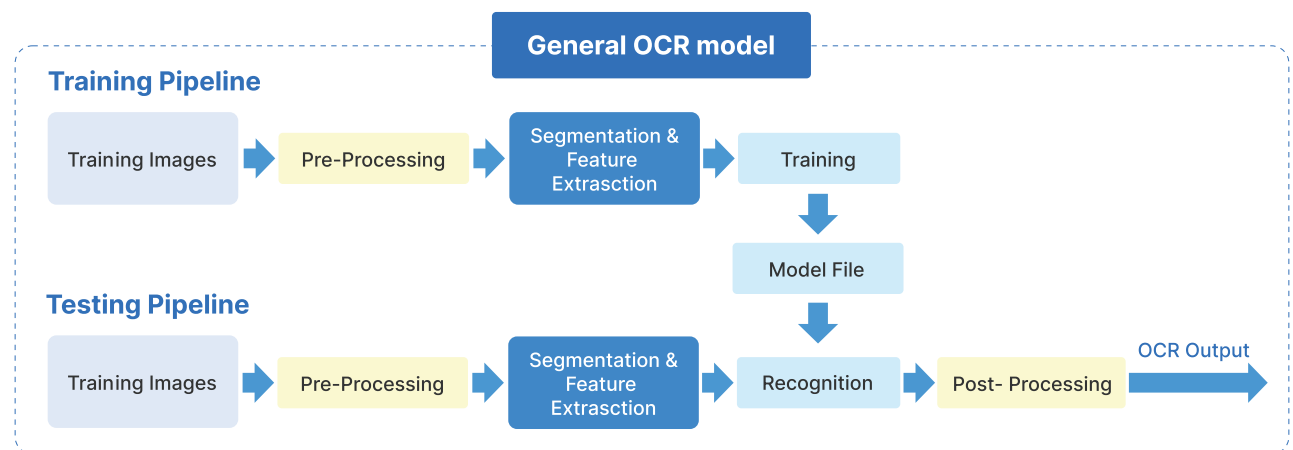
General OCR model

Training Pipeline

Training Images

Pre-Processing

Segmentation & Feature Extrasction

Training

Model File

Testing Pipeline

Training Images

Pre-Processing

Segmentation & Feature Extrasction

Recognition

Post- Processing

OCR Output